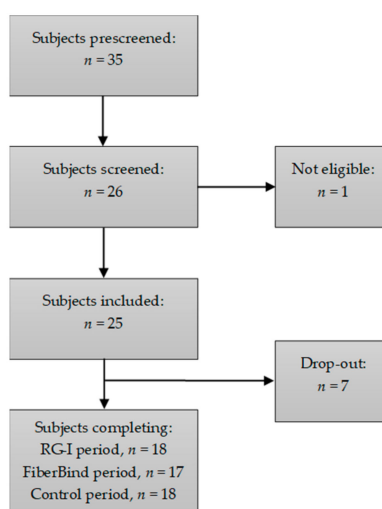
Subjects prescreened:
$n = 35$

Subjects screened:
$n = 26$

Not eligible:
$n = 1$

Subjects included:
$n = 25$

Drop-out:
$n = 7$

Subjects completing:
RG-I period, $n = 18$
FiberBind period, $n = 17$
Control period, $n = 18$